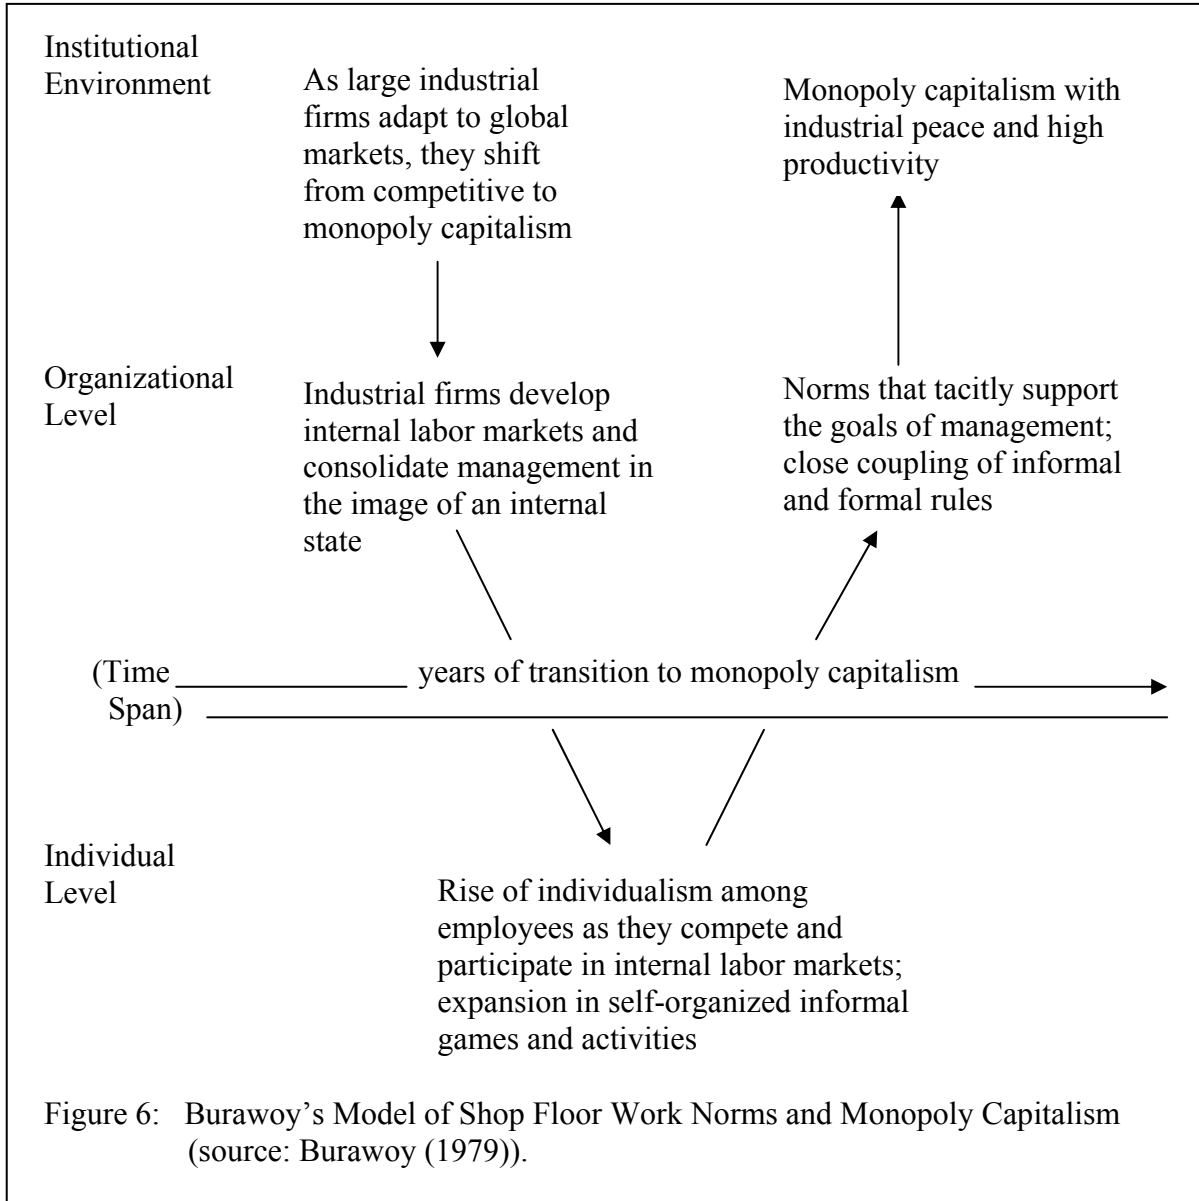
Institutional Environment

As large industrial firms adapt to global markets, they shift from competitive to monopoly capitalism

Monopoly capitalism with industrial peace and high productivity

Organizational Level

Industrial firms develop internal labor markets and consolidate management in the image of an internal state

Norms that tacitly support the goals of management; close coupling of informal and formal rules

(Time Span) years of transition to monopoly capitalism

Individual Level

Rise of individualism among employees as they compete and participate in internal labor markets; expansion in self-organized informal games and activities

Figure 6: Burawoy's Model of Shop Floor Work Norms and Monopoly Capitalism (source: Burawoy (1979)).